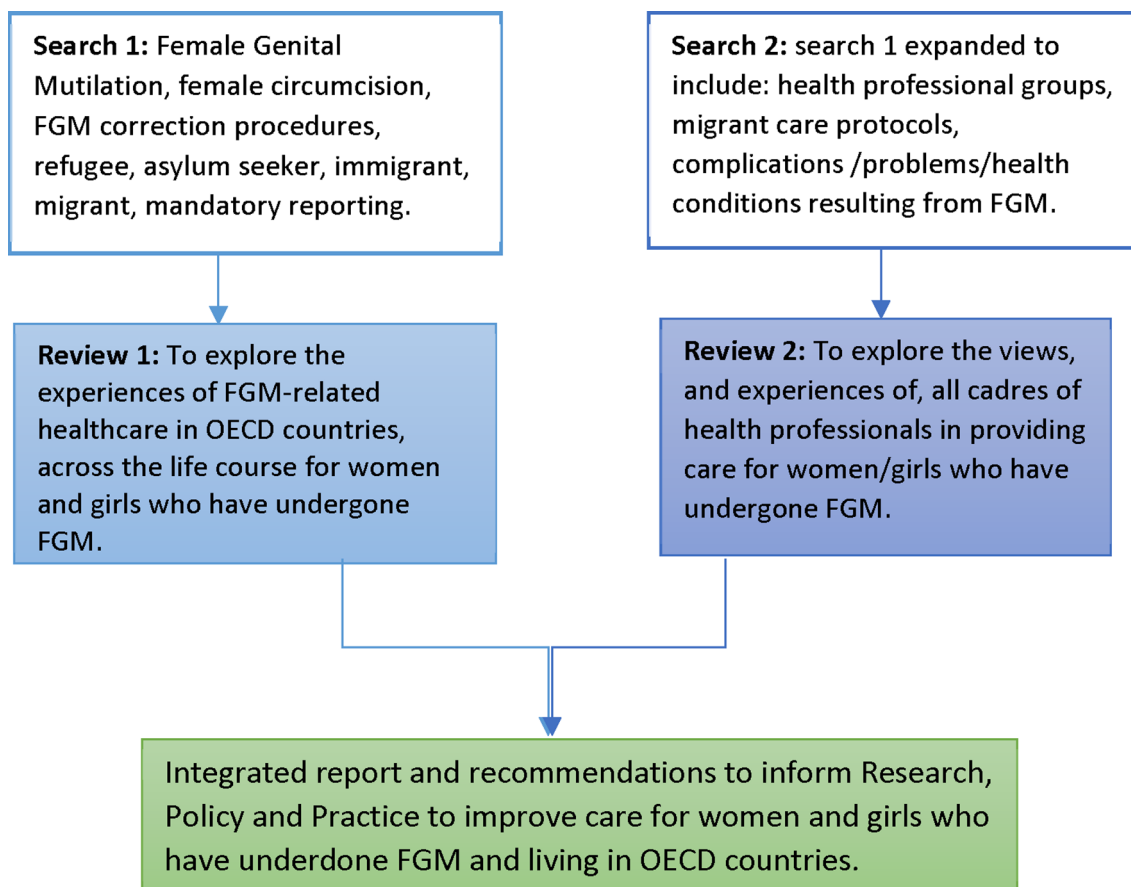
**Search 1:** Female Genital Mutilation, female circumcision, FGM correction procedures, refugee, asylum seeker, immigrant, migrant, mandatory reporting.

**Search 2:** search 1 expanded to include: health professional groups, migrant care protocols, complications /problems/health conditions resulting from FGM.

**Review 1:** To explore the experiences of FGM-related healthcare in OECD countries, across the life course for women and girls who have undergone FGM.

**Review 2:** To explore the views, and experiences of, all cadres of health professionals in providing care for women/girls who have undergone FGM.

Integrated report and recommendations to inform Research, Policy and Practice to improve care for women and girls who have underdone FGM and living in OECD countries.